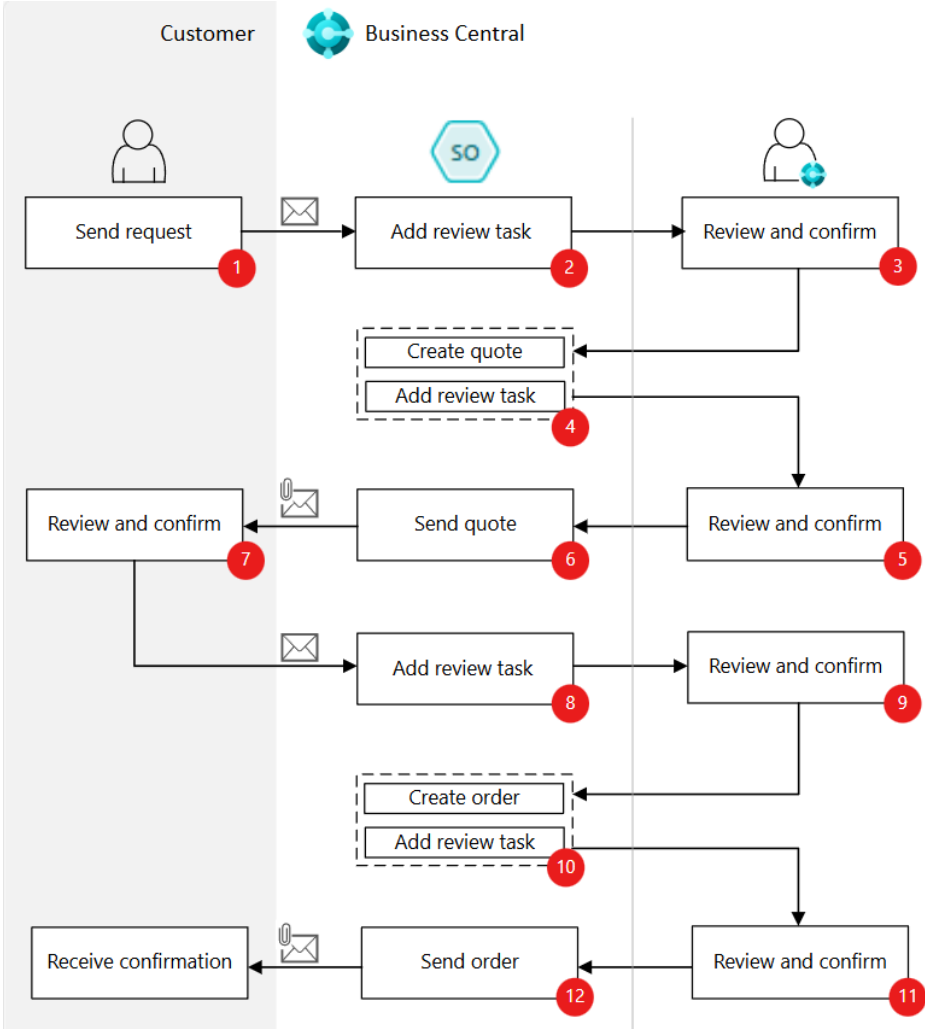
Customer

Business Central

SO

Send request
1

Add review task
2

Review and confirm
3

Create quote
Add review task
4

Review and confirm
7

Send quote
6

Review and confirm
5

Add review task
8

Review and confirm
9

Create order
Add review task
10

Receive confirmation

Send order
12

Review and confirm
11